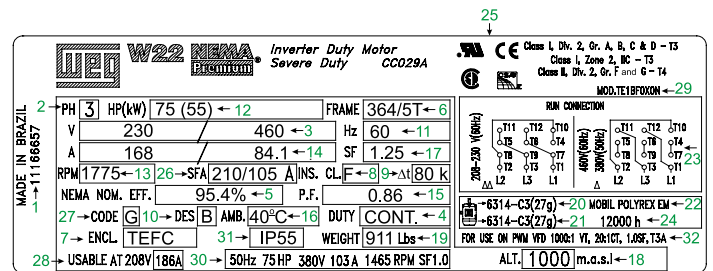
WEG W22 NEMA Premium®

Inverter Duty Motor
Severe Duty CC029A

25

Class I, Div. 2, Gr. A, B, C & D – T3
Class I, Zone 2, IIC – T3
Class II, Div. 2, Gr. F and G – T4

MOD.TE1BF0X0N 29

MADE IN BRAZIL
11166657
1

2 PH 3 HP(kW) 75 (55) 12 FRAME 364/5T 6
V 230 460 3 Hz 60 11
A 168 84.1 14 SF 1.25 17
RPM 1775 13 26 SFA 210/105 A INS. CL. F 8 9 Δt 80 K
NEMA NOM. EFF. 95.4% 5 P.F. 0.86 15
27 CODE G 10 DES B AMB. 40°C 16 DUTY CONT. 4
7 ENCL. TEFC 31 IP55 WEIGHT 911 Lbs 19

RUN CONNECTION
208-230 V(60Hz)
T11 T12 T10 T5 T6 T4 T8 T9 T7 T2 T3 T1 L2 L3 L1
ΔΔ
460V(60Hz) 380V(50Hz)
T11 T12 T10 T5 T6 T4 T8 T9 T7 T2 T3 T1 L2 L3 L1
Δ
23

6314-C3(27g) 20 MOBIL POLYREX EM 22
6314-C3(27g) 21 12000 h 24

FOR USE ON PWM VFD 1000:1 VT, 20:1CT, 1.0SF, T3A 32

28 USABLE AT 208V 186A 30 50Hz 75HP 380V 103A 1465 RPM SF1.0

ALT. 1000 m.a.s.l. 18